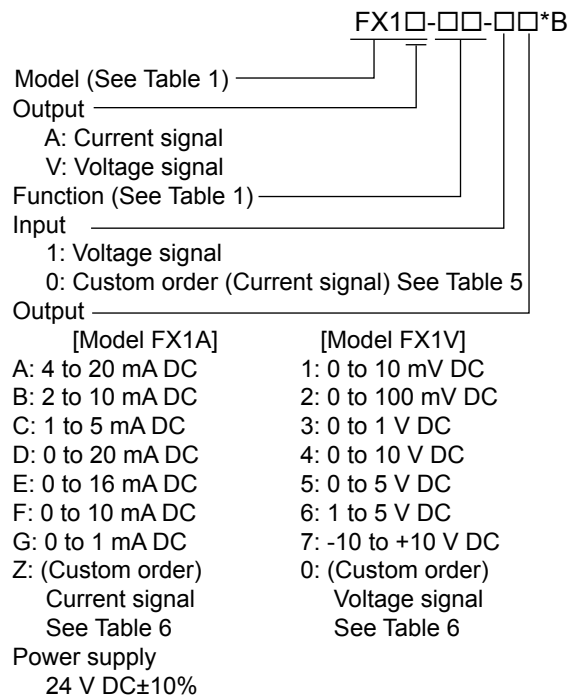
FX1□-□□-□□*B

Model (See Table 1)
Output
A: Current signal
V: Voltage signal
Function (See Table 1)
Input
1: Voltage signal
0: Custom order (Current signal) See Table 5
Output

[Model FX1A]
A: 4 to 20 mA DC
B: 2 to 10 mA DC
C: 1 to 5 mA DC
D: 0 to 20 mA DC
E: 0 to 16 mA DC
F: 0 to 10 mA DC
G: 0 to 1 mA DC
Z: (Custom order) Current signal See Table 6

[Model FX1V]
1: 0 to 10 mV DC
2: 0 to 100 mV DC
3: 0 to 1 V DC
4: 0 to 10 V DC
5: 0 to 5 V DC
6: 1 to 5 V DC
7: -10 to +10 V DC
0: (Custom order) Voltage signal See Table 6

Power supply
24 V DC±10%